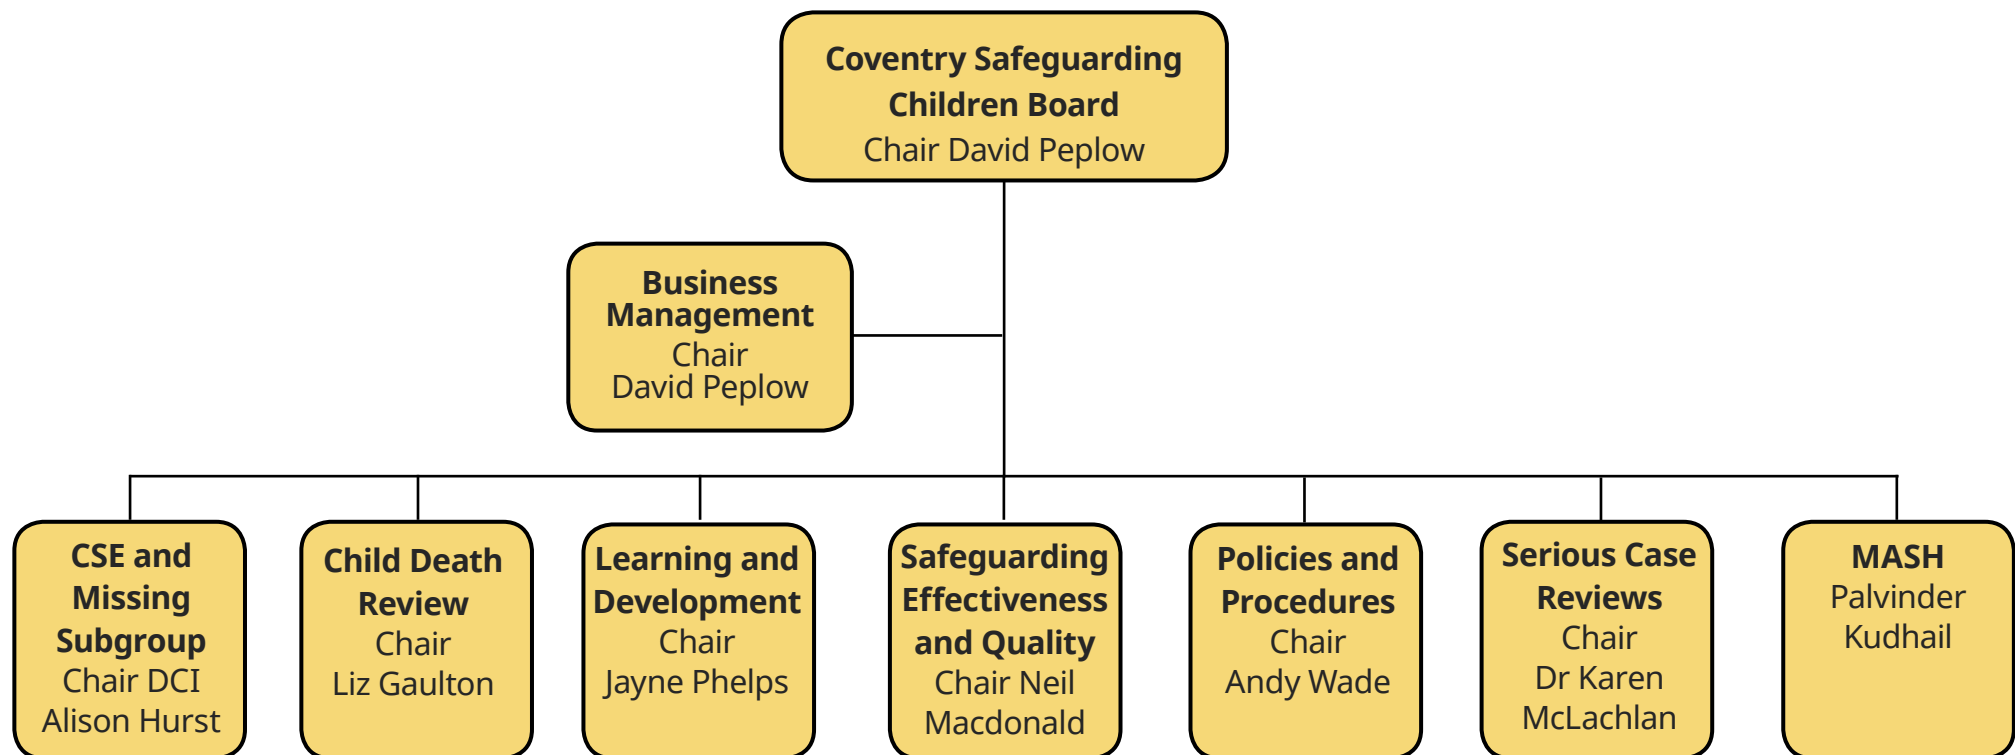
**Coventry Safeguarding Children Board**
Chair David Peplow

**Business Management**
Chair
David Peplow

**CSE and Missing Subgroup**
Chair DCI
Alison Hurst

**Child Death Review**
Chair
Liz Gaulton

**Learning and Development**
Chair
Jayne Phelps

**Safeguarding Effectiveness and Quality**
Chair Neil
Macdonald

**Policies and Procedures**
Chair
Andy Wade

**Serious Case Reviews**
Chair
Dr Karen
McLachlan

**MASH**
Palvinder
Kudhail